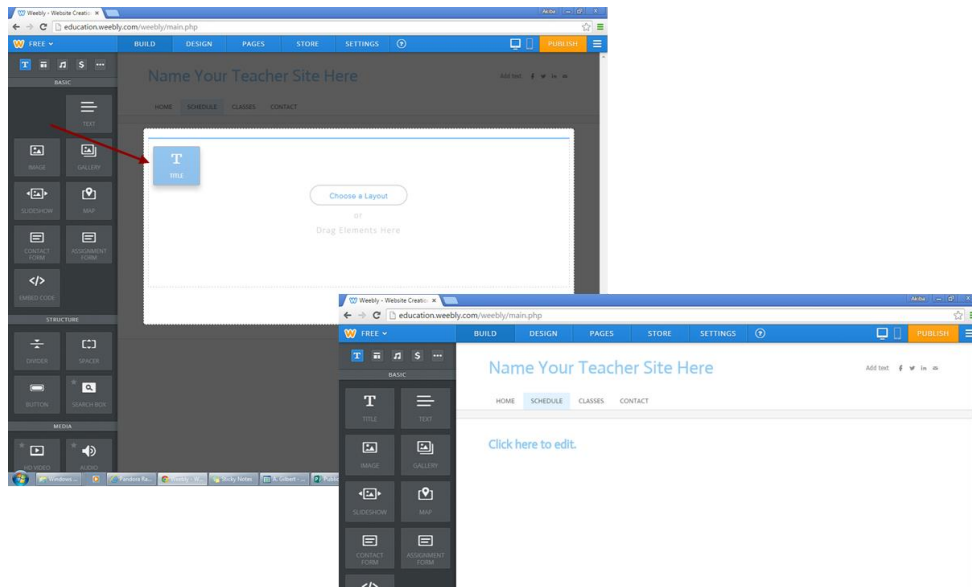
Weebly - Website Creatio ×
education.weebly.com/weebly/main.php
FREE
BUILD DESIGN PAGES STORE SETTINGS
PUBLISH
BASIC
TEXT
IMAGE GALLERY
SLIDESHOW MAP
CONTACT FORM ASSIGNMENT FORM
EMBED CODE
STRUCTURE
DIVIDER SPACER
BUTTON SEARCH BOX
MEDIA
HD VIDEO AUDIO
Name Your Teacher Site Here
Add text
HOME SCHEDULE CLASSES CONTACT
TITLE
Choose a Layout
or
Drag Elements Here

Weebly - Website Creatio ×
education.weebly.com/weebly/main.php
FREE
BUILD DESIGN PAGES STORE SETTINGS
PUBLISH
BASIC
TITLE TEXT
IMAGE GALLERY
SLIDESHOW MAP
CONTACT FORM ASSIGNMENT FORM
Name Your Teacher Site Here
Add text
HOME SCHEDULE CLASSES CONTACT
Click here to edit.